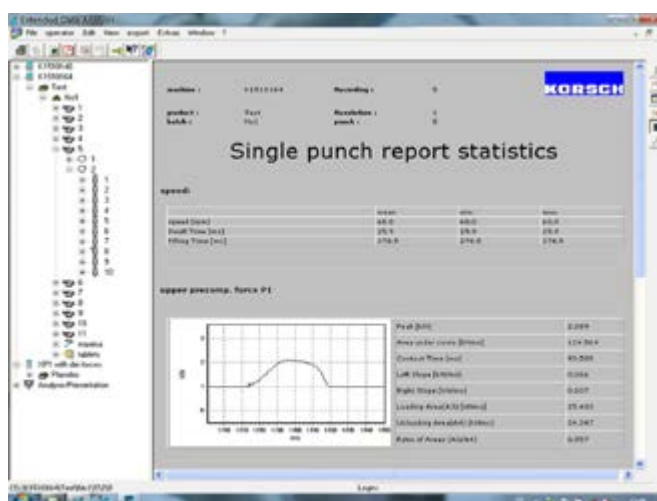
Extended Data Analysis

File operator Edit View export Extras Window ?

machine : recording :

product : Test
batch : No1

KORSCH

Single punch report statistics

speed:

upper precomp. force P1

Peak [kN]

Area under curve [kN ms]

Contact Time [ms]

Left Slope [kN/ms]

Right Slope [kN/ms]

Loading Area [kN ms]

Unloading Area [kN ms]

Ratio of Areas [Al/Ae]

Login